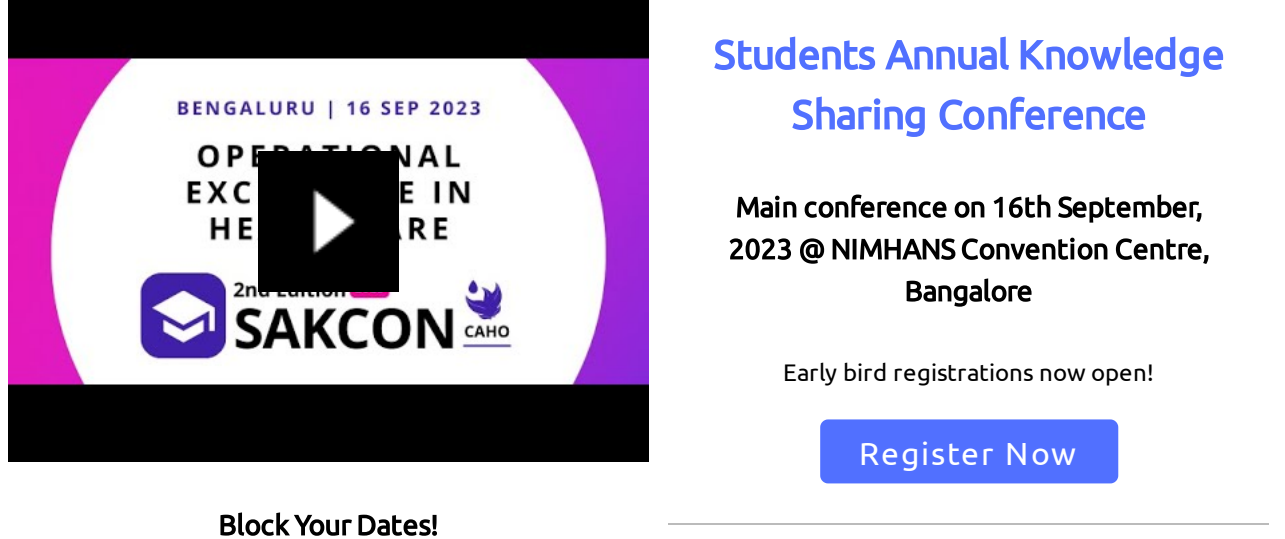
BENGALURU | 16 SEP 2023

OPE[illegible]NAL EXC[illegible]E IN HE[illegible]ARE

2nd Edition

SAKCON

CAHO

Block Your Dates!

Students Annual Knowledge Sharing Conference

Main conference on 16th September, 2023 @ NIMHANS Convention Centre, Bangalore

Early bird registrations now open!

Register Now